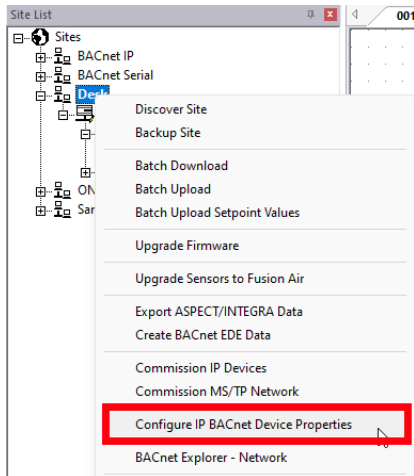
Site List
Sites
BACnet IP
BACnet Serial
Dem
ON
Sar
001
Discover Site
Backup Site
Batch Download
Batch Upload
Batch Upload Setpoint Values
Upgrade Firmware
Upgrade Sensors to Fusion Air
Export ASPECT/INTEGRA Data
Create BACnet EDE Data
Commission IP Devices
Commission MS/TP Network
Configure IP BACnet Device Properties
BACnet Explorer - Network